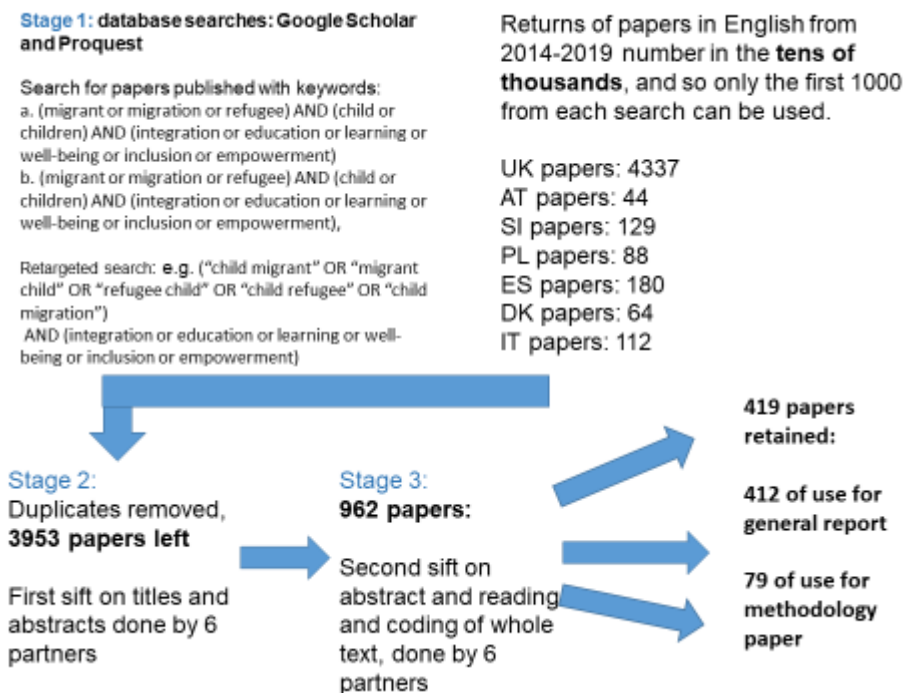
Stage 1: database searches: Google Scholar and Proquest

Search for papers published with keywords:
a. (migrant or migration or refugee) AND (child or children) AND (integration or education or learning or well-being or inclusion or empowerment)
b. (migrant or migration or refugee) AND (child or children) AND (integration or education or learning or well-being or inclusion or empowerment),

Retargeted search: e.g. ("child migrant" OR "migrant child" OR "refugee child" OR "child refugee" OR "child migration")
AND (integration or education or learning or well-being or inclusion or empowerment)

Returns of papers in English from 2014-2019 number in the tens of thousands, and so only the first 1000 from each search can be used.

UK papers: 4337
AT papers: 44
SI papers: 129
PL papers: 88
ES papers: 180
DK papers: 64
IT papers: 112

Stage 2:
Duplicates removed, 3953 papers left

First sift on titles and abstracts done by 6 partners

Stage 3:
962 papers:

Second sift on abstract and reading and coding of whole text, done by 6 partners

419 papers retained:

412 of use for general report

79 of use for methodology paper